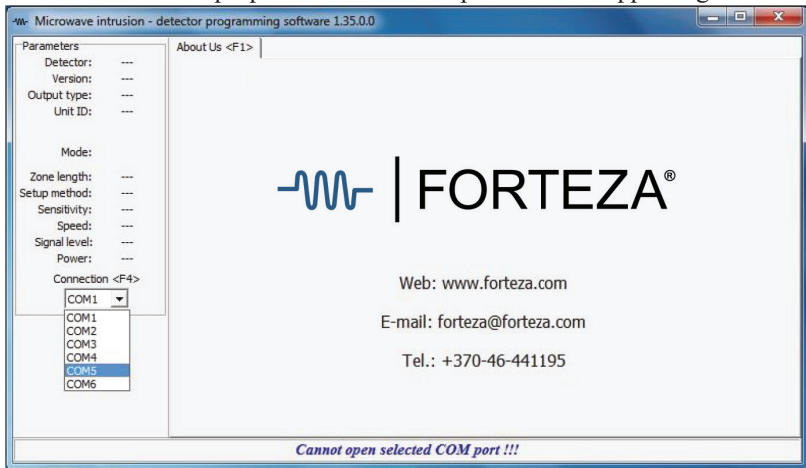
Microwave intrusion - detector programming software 1.35.0.0

Parameters

Detector: ---
Version: ---
Output type: ---
Unit ID: ---

Mode:

Zone length: ---
Setup method: ---
Sensitivity: ---
Speed: ---
Signal level: ---
Power: ---

Connection <F4>

COM1

COM1
COM2
COM3
COM4
COM5
COM6

About Us <F1>

FORTEZA®

Web: www.forteza.com

E-mail: forteza@forteza.com

Tel.: +370-46-441195

Cannot open selected COM port !!!